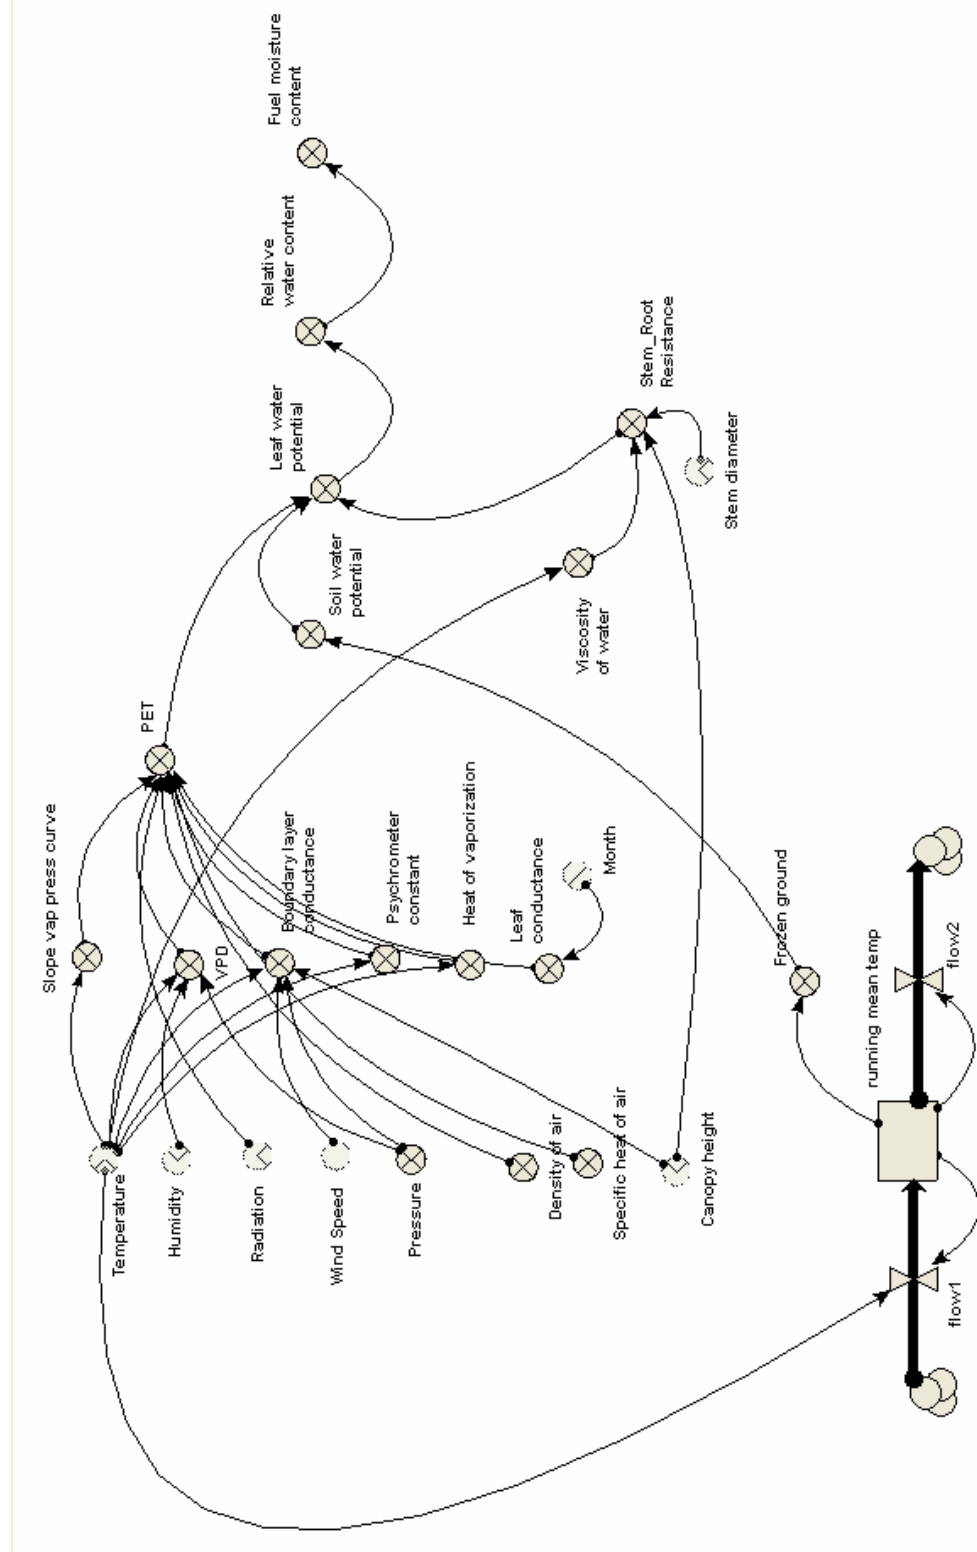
Fuel moisture content

Relative water content

Leaf water potential

Stem_Root Resistance

Stem diameter

Soil water potential

Viscosity of water

PET

Slope vap press curve

VPD

Boundary layer conductance

Psychrometer constant

Heat of vaporization

Leaf conductance

Month

Frozen ground

running mean temp

flow2

flow1

Temperature

Humidity

Radiation

Wind Speed

Pressure

Density of air

Specific heat of air

Canopy height